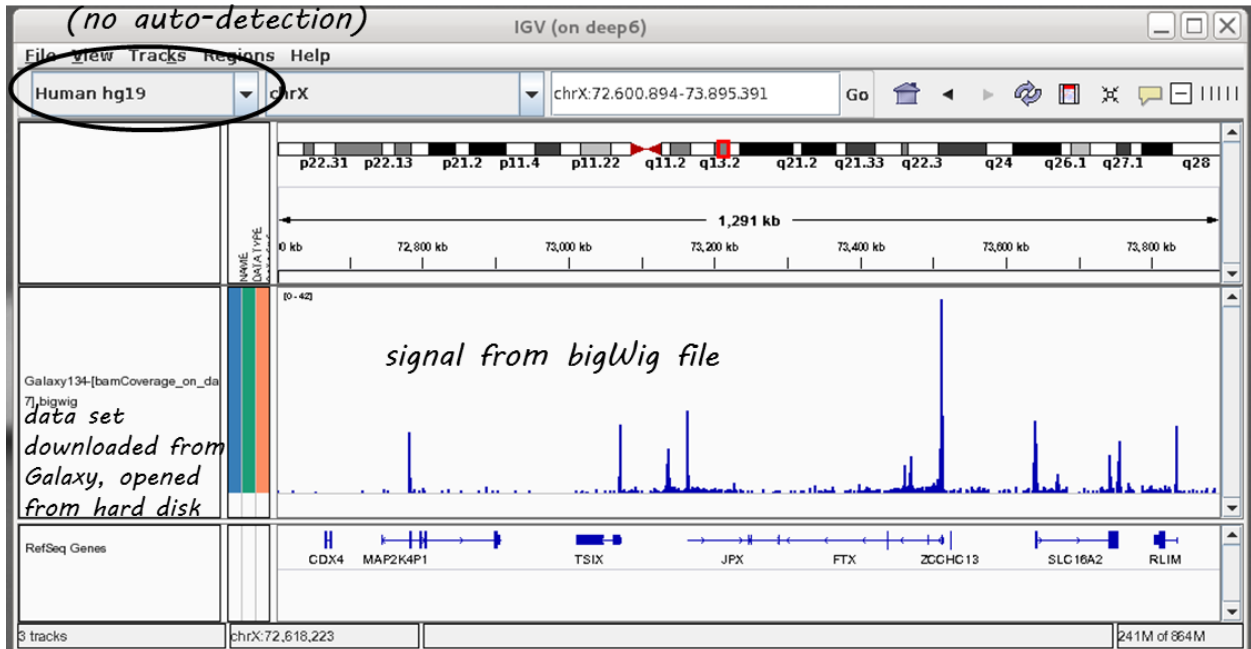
(no auto-detection)

IGV (on deep6)

File View Tracks Regions Help

Human hg19

chrX

chrX:72.600.894-73.895.391

Go

p22.31 p22.13 p21.2 p11.4 p11.22 q11.2 q13.2 q21.2 q21.33 q22.3 q24 q26.1 q27.1 q28

1,291 kb

0 kb 72,800 kb 73,000 kb 73,200 kb 73,400 kb 73,600 kb 73,800 kb

NAME DATA TYPE

[0 - 42]

signal from bigWig file

Galaxy134-[bamCoverage_on_da 7].bigwig

data set downloaded from Galaxy, opened from hard disk

RefSeq Genes

CDX4 MAP2K4P1 TSIX JPX FTX ZCCHC13 SLC16A2 RLIM

3 tracks

chrX:72,618,223

241M of 864M